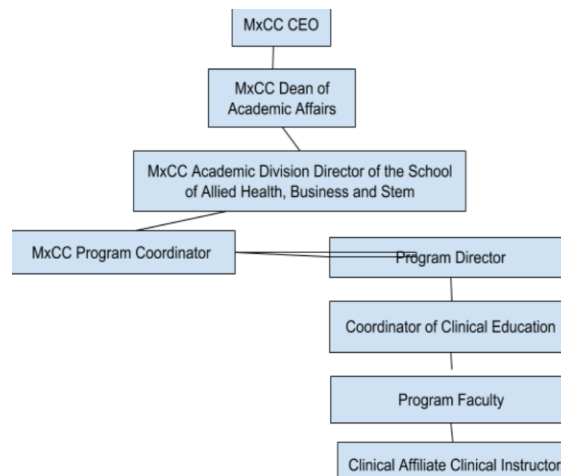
MxCC CEO

MxCC Dean of Academic Affairs

MxCC Academic Division Director of the School of Allied Health, Business and Stem

MxCC Program Coordinator

Program Director

Coordinator of Clinical Education

Program Faculty

Clinical Affiliate Clinical Instructor